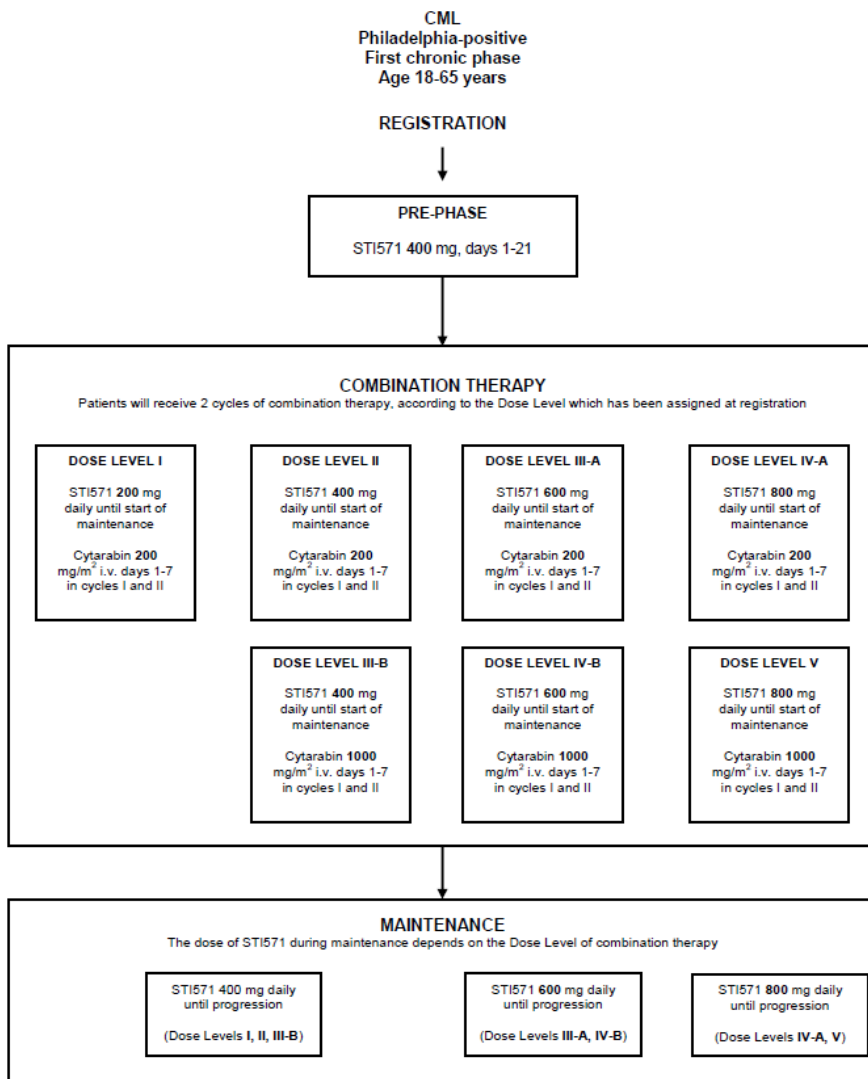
CML
Philadelphia-positive
First chronic phase
Age 18-65 years

REGISTRATION

PRE-PHASE

STI571 400 mg, days 1-21

COMBINATION THERAPY
Patients will receive 2 cycles of combination therapy, according to the Dose Level which has been assigned at registration

DOSE LEVEL I

STI571 200 mg daily until start of maintenance

Cytarabin 200 mg/m$^2$ i.v. days 1-7 in cycles I and II

DOSE LEVEL II

STI571 400 mg daily until start of maintenance

Cytarabin 200 mg/m$^2$ i.v. days 1-7 in cycles I and II

DOSE LEVEL III-A

STI571 600 mg daily until start of maintenance

Cytarabin 200 mg/m$^2$ i.v. days 1-7 in cycles I and II

DOSE LEVEL IV-A

STI571 800 mg daily until start of maintenance

Cytarabin 200 mg/m$^2$ i.v. days 1-7 in cycles I and II

DOSE LEVEL III-B

STI571 400 mg daily until start of maintenance

Cytarabin 1000 mg/m$^2$ i.v. days 1-7 in cycles I and II

DOSE LEVEL IV-B

STI571 600 mg daily until start of maintenance

Cytarabin 1000 mg/m$^2$ i.v. days 1-7 in cycles I and II

DOSE LEVEL V

STI571 800 mg daily until start of maintenance

Cytarabin 1000 mg/m$^2$ i.v. days 1-7 in cycles I and II

MAINTENANCE
The dose of STI571 during maintenance depends on the Dose Level of combination therapy

STI571 400 mg daily until progression

(Dose Levels I, II, III-B)

STI571 600 mg daily until progression

(Dose Levels III-A, IV-B)

STI571 800 mg daily until progression

(Dose Levels IV-A, V)